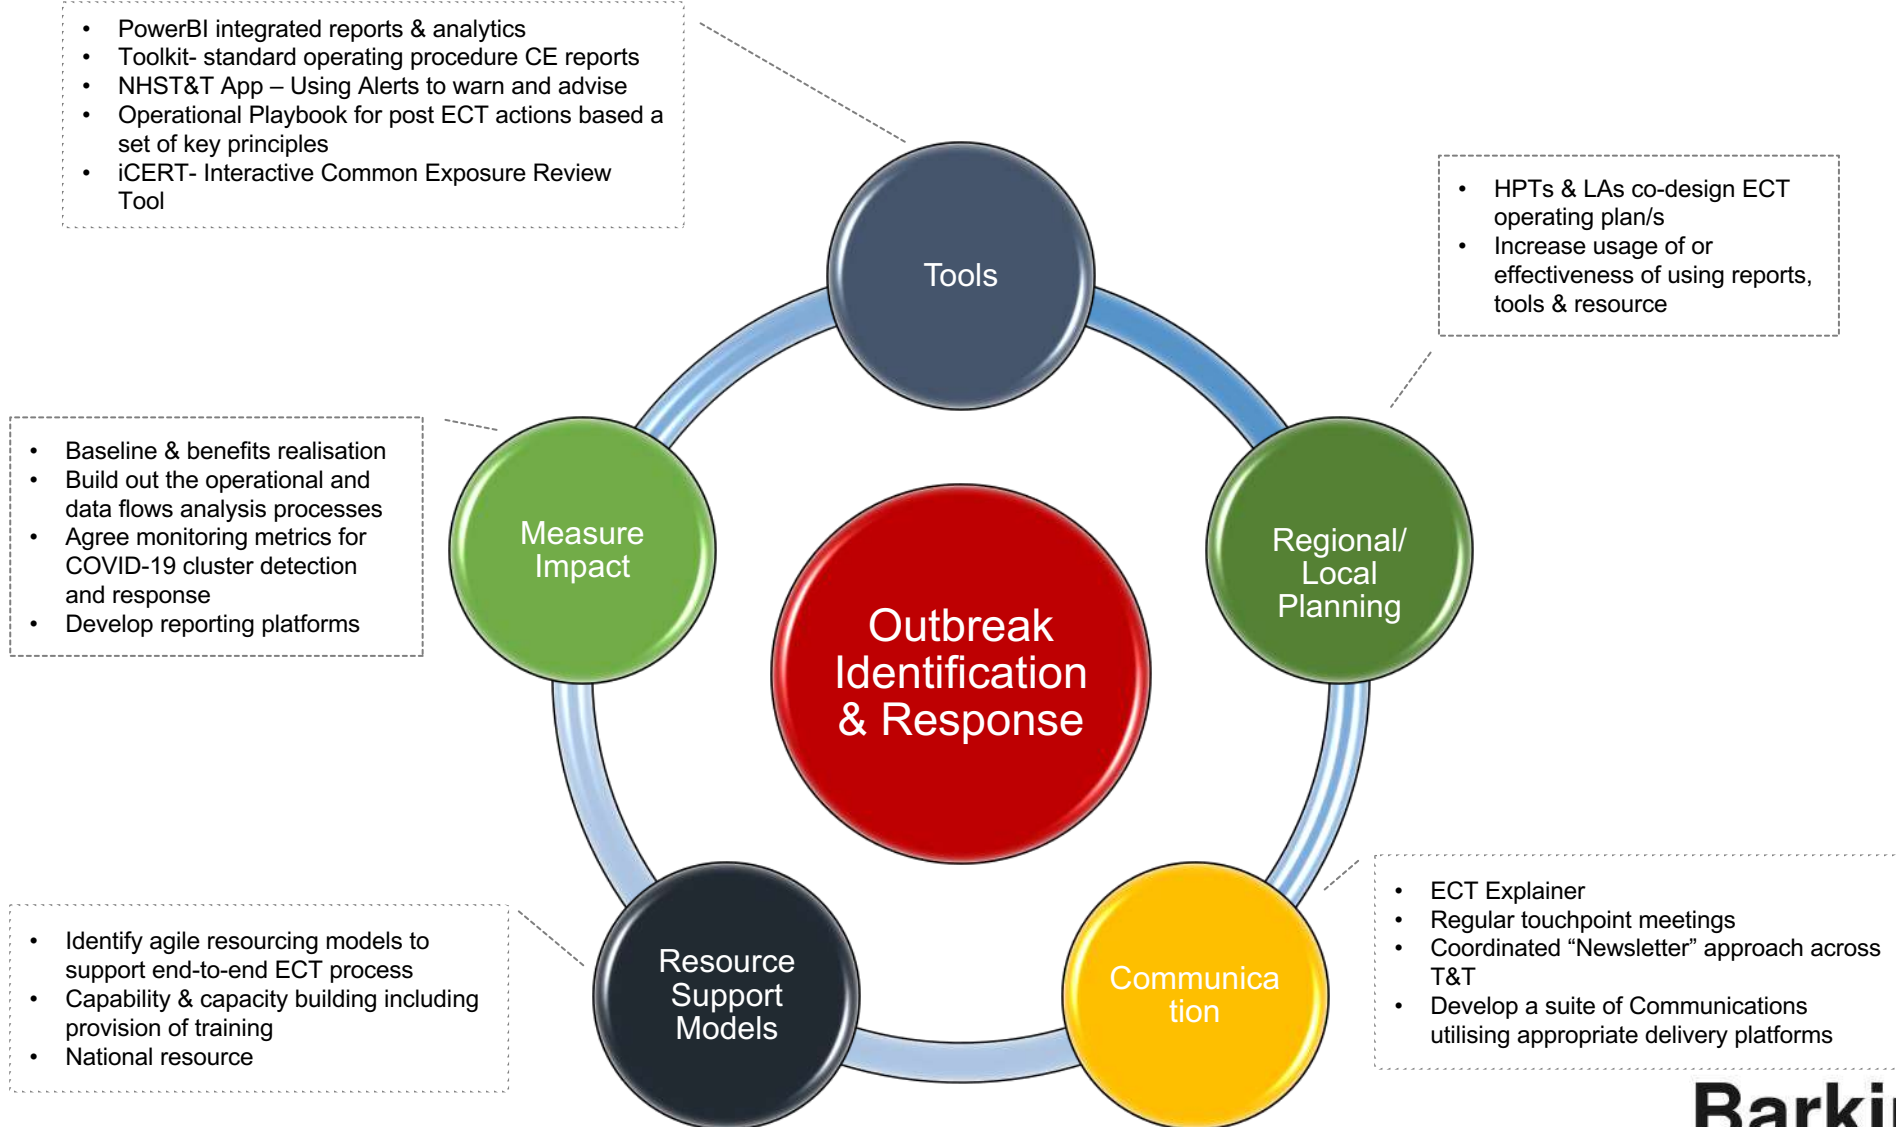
- PowerBI integrated reports & analytics
- Toolkit- standard operating procedure CE reports
- NHST&T App – Using Alerts to warn and advise
- Operational Playbook for post ECT actions based a set of key principles
- iCERT- Interactive Common Exposure Review Tool

- HPTs & LAs co-design ECT operating plan/s
- Increase usage of or effectiveness of using reports, tools & resource

Tools

- Baseline & benefits realisation
- Build out the operational and data flows analysis processes
- Agree monitoring metrics for COVID-19 cluster detection and response
- Develop reporting platforms

Measure Impact

Outbreak Identification & Response

Regional/ Local Planning

- ECT Explainer
- Regular touchpoint meetings
- Coordinated “Newsletter” approach across T&T
- Develop a suite of Communications utilising appropriate delivery platforms

- Identify agile resourcing models to support end-to-end ECT process
- Capability & capacity building including provision of training
- National resource

Resource Support Models

Communica tion

Barki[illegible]